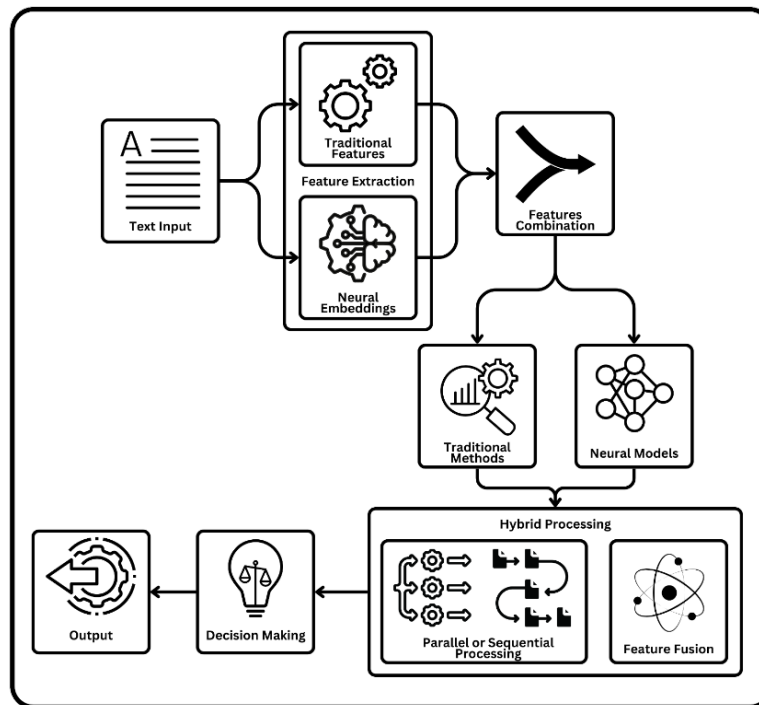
Text Input

Traditional Features

Feature Extraction

Neural Embeddings

Features Combination

Traditional Methods

Neural Models

Hybrid Processing

Parallel or Sequential Processing

Feature Fusion

Decision Making

Output